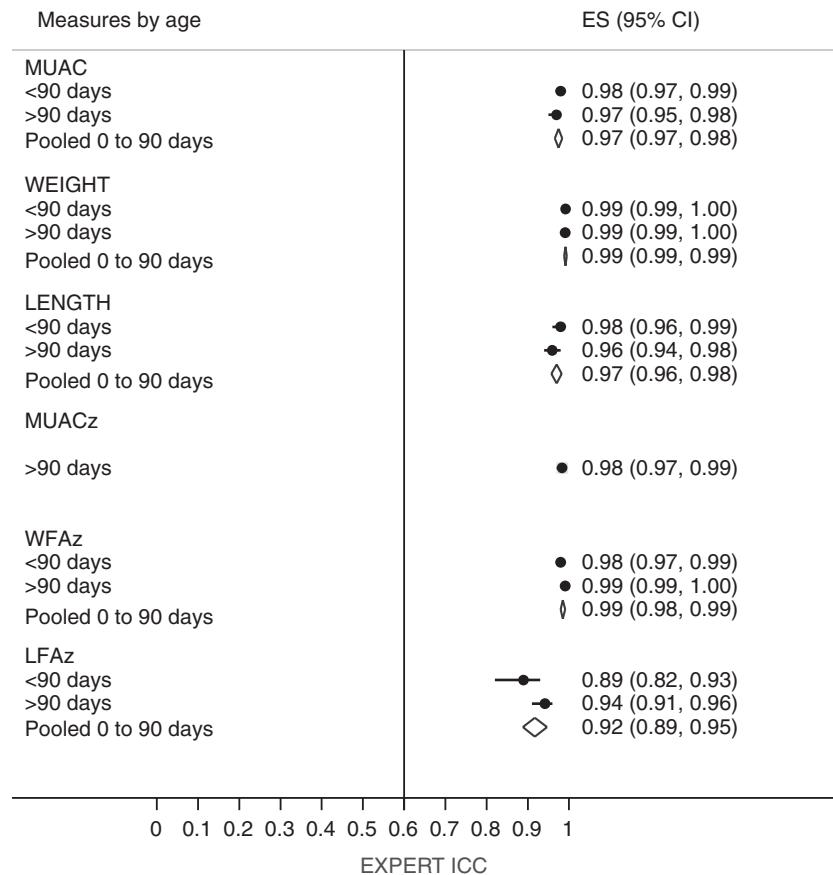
| Measures by age | ES (95% CI) |
|---|---|
| MUAC | |
| <90 days | 0.98 (0.97, 0.99) |
| >90 days | 0.97 (0.95, 0.98) |
| Pooled 0 to 90 days | 0.97 (0.97, 0.98) |
| WEIGHT | |
| <90 days | 0.99 (0.99, 1.00) |
| >90 days | 0.99 (0.99, 1.00) |
| Pooled 0 to 90 days | 0.99 (0.99, 0.99) |
| LENGTH | |
| <90 days | 0.98 (0.96, 0.99) |
| >90 days | 0.96 (0.94, 0.98) |
| Pooled 0 to 90 days | 0.97 (0.96, 0.98) |
| MUACz | |
| >90 days | 0.98 (0.97, 0.99) |
| WFAz | |
| <90 days | 0.98 (0.97, 0.99) |
| >90 days | 0.99 (0.99, 1.00) |
| Pooled 0 to 90 days | 0.99 (0.98, 0.99) |
| LFAz | |
| <90 days | 0.89 (0.82, 0.93) |
| >90 days | 0.94 (0.91, 0.96) |
| Pooled 0 to 90 days | 0.92 (0.89, 0.95) |

0 0.1 0.2 0.3 0.4 0.5 0.6 0.7 0.8 0.9 1

EXPERT ICC